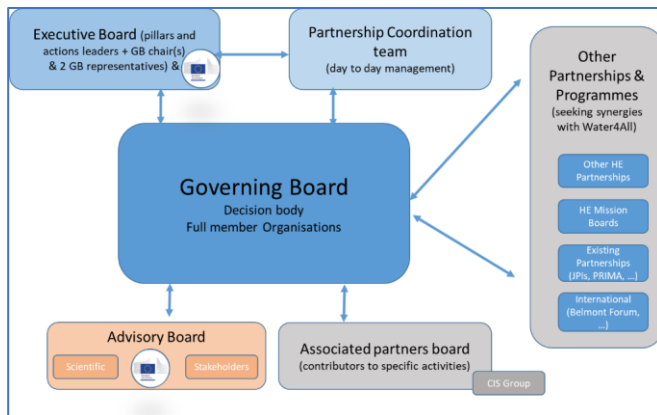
Executive Board (pillars and actions leaders + GB chair(s) & 2 GB representatives) &

Partnership Coordination team
(day to day management)

Other Partnerships & Programmes
(seeking synergies with Water4All)

Other HE Partnerships

HE Mission Boards

Existing Partnerships (JPIs, PRIMA, ...)

International (Belmont Forum, ...)

Governing Board
Decision body
Full member Organisations

Advisory Board

Scientific

Stakeholders

Associated partners board
(contributors to specific activities)

CIS Group